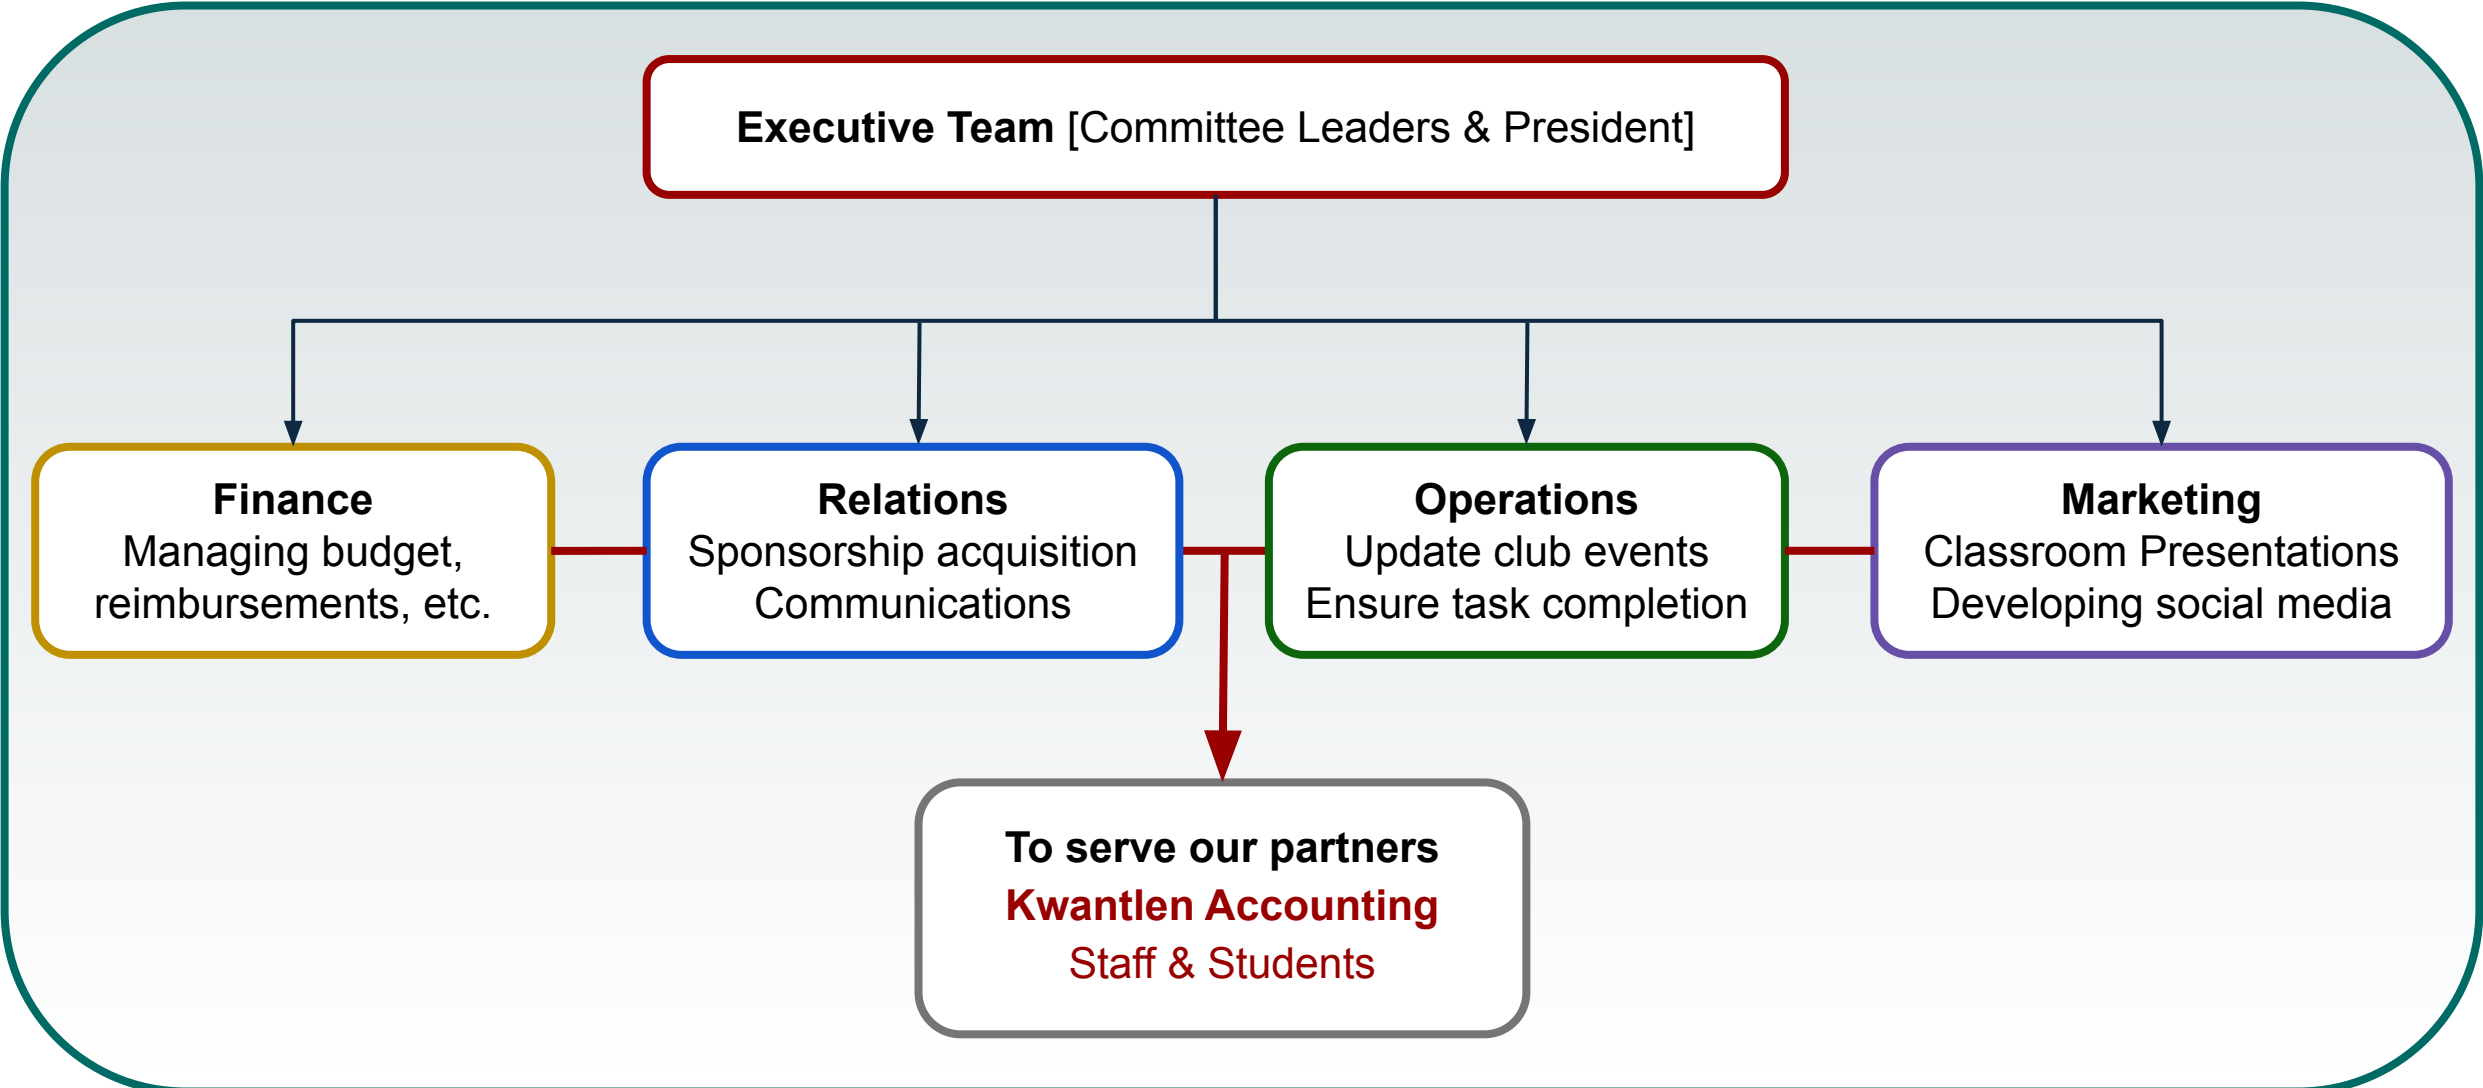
Executive Team [Committee Leaders & President]

Finance
Managing budget, reimbursements, etc.

Relations
Sponsorship acquisition
Communications

Operations
Update club events
Ensure task completion

Marketing
Classroom Presentations
Developing social media

To serve our partners
Kwantlen Accounting
Staff & Students